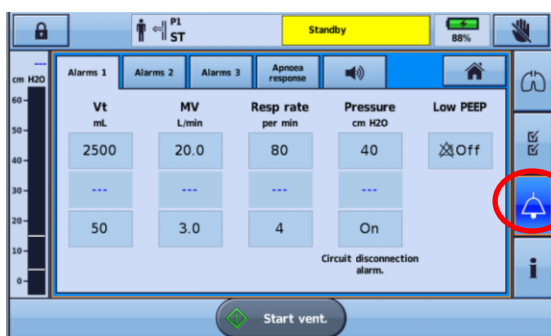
P1
ST
Standby
88%

---
cm H2O
60
50
40
30
20
10
0

Alarms 1
Alarms 2
Alarms 3
Apnoea response

| Vt mL | MV L/min | Resp rate per min | Pressure cm H2O | Low PEEP |
|---|---|---|---|---|
| 2500 | 20.0 | 80 | 40 | Off |
| --- | --- | --- | --- | |
| 50 | 3.0 | 4 | On | |

Circuit disconnection alarm.

i

Start vent.